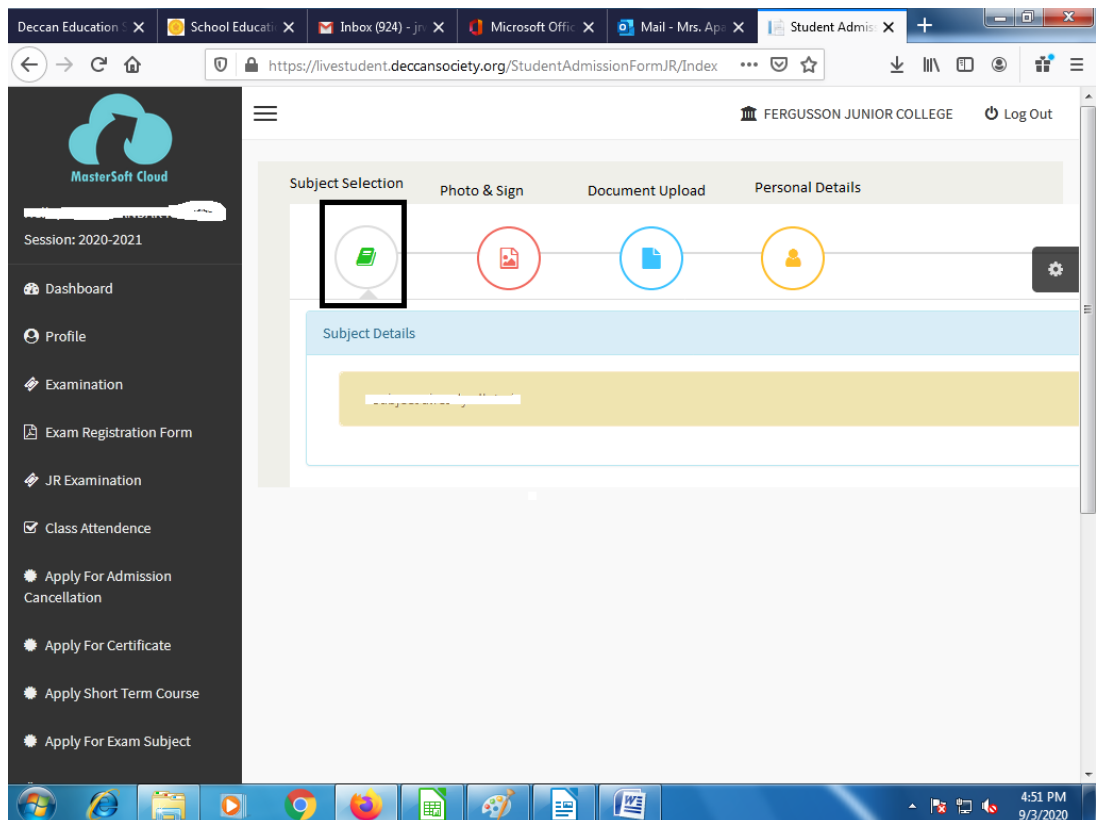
Deccan Education S | School Educati | Inbox (924) - jr | Microsoft Offic | Mail - Mrs. Apa | Student Admis

https://livestudent.deccansociety.org/StudentAdmissionFormJR/Index

MasterSoft Cloud

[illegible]

Session: 2020-2021

Dashboard

Profile

Examination

Exam Registration Form

JR Examination

Class Attendence

Apply For Admission Cancellation

Apply For Certificate

Apply Short Term Course

Apply For Exam Subject

FERGUSSON JUNIOR COLLEGE

Log Out

Subject Selection

Photo & Sign

Document Upload

Personal Details

Subject Details

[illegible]

4:51 PM
9/3/2020